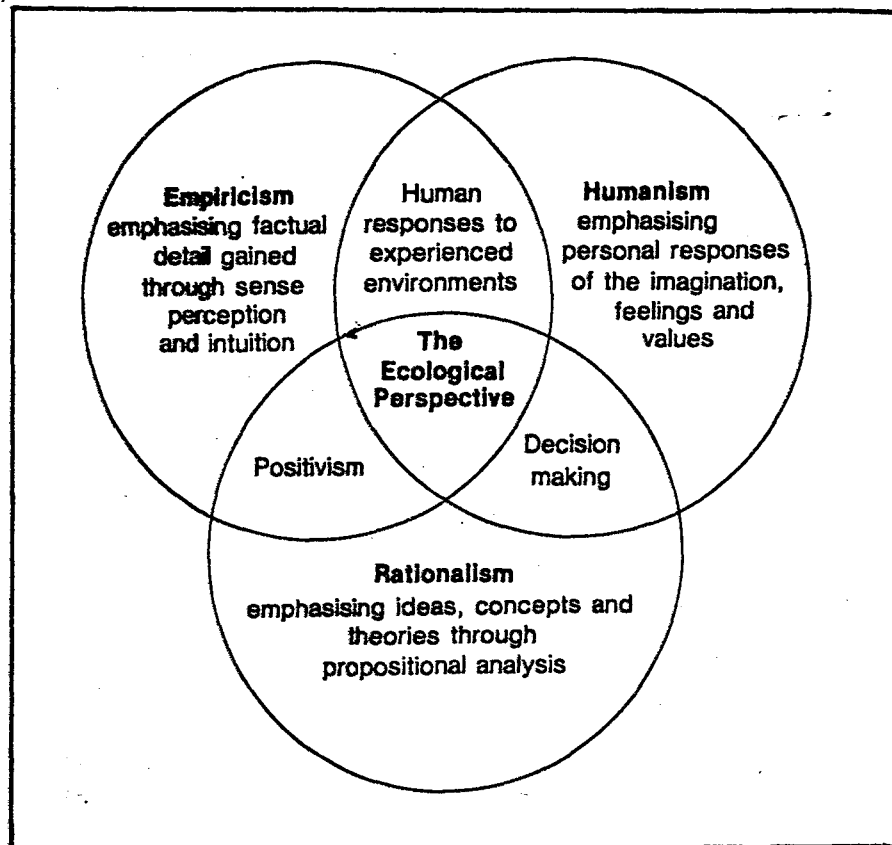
Empiricism
emphasising factual detail gained through sense perception and intuition

Human responses to experienced environments

Humanism
emphasising personal responses of the imagination, feelings and values

The Ecological Perspective

Positivism

Decision making

Rationalism
emphasising ideas, concepts and theories through propositional analysis